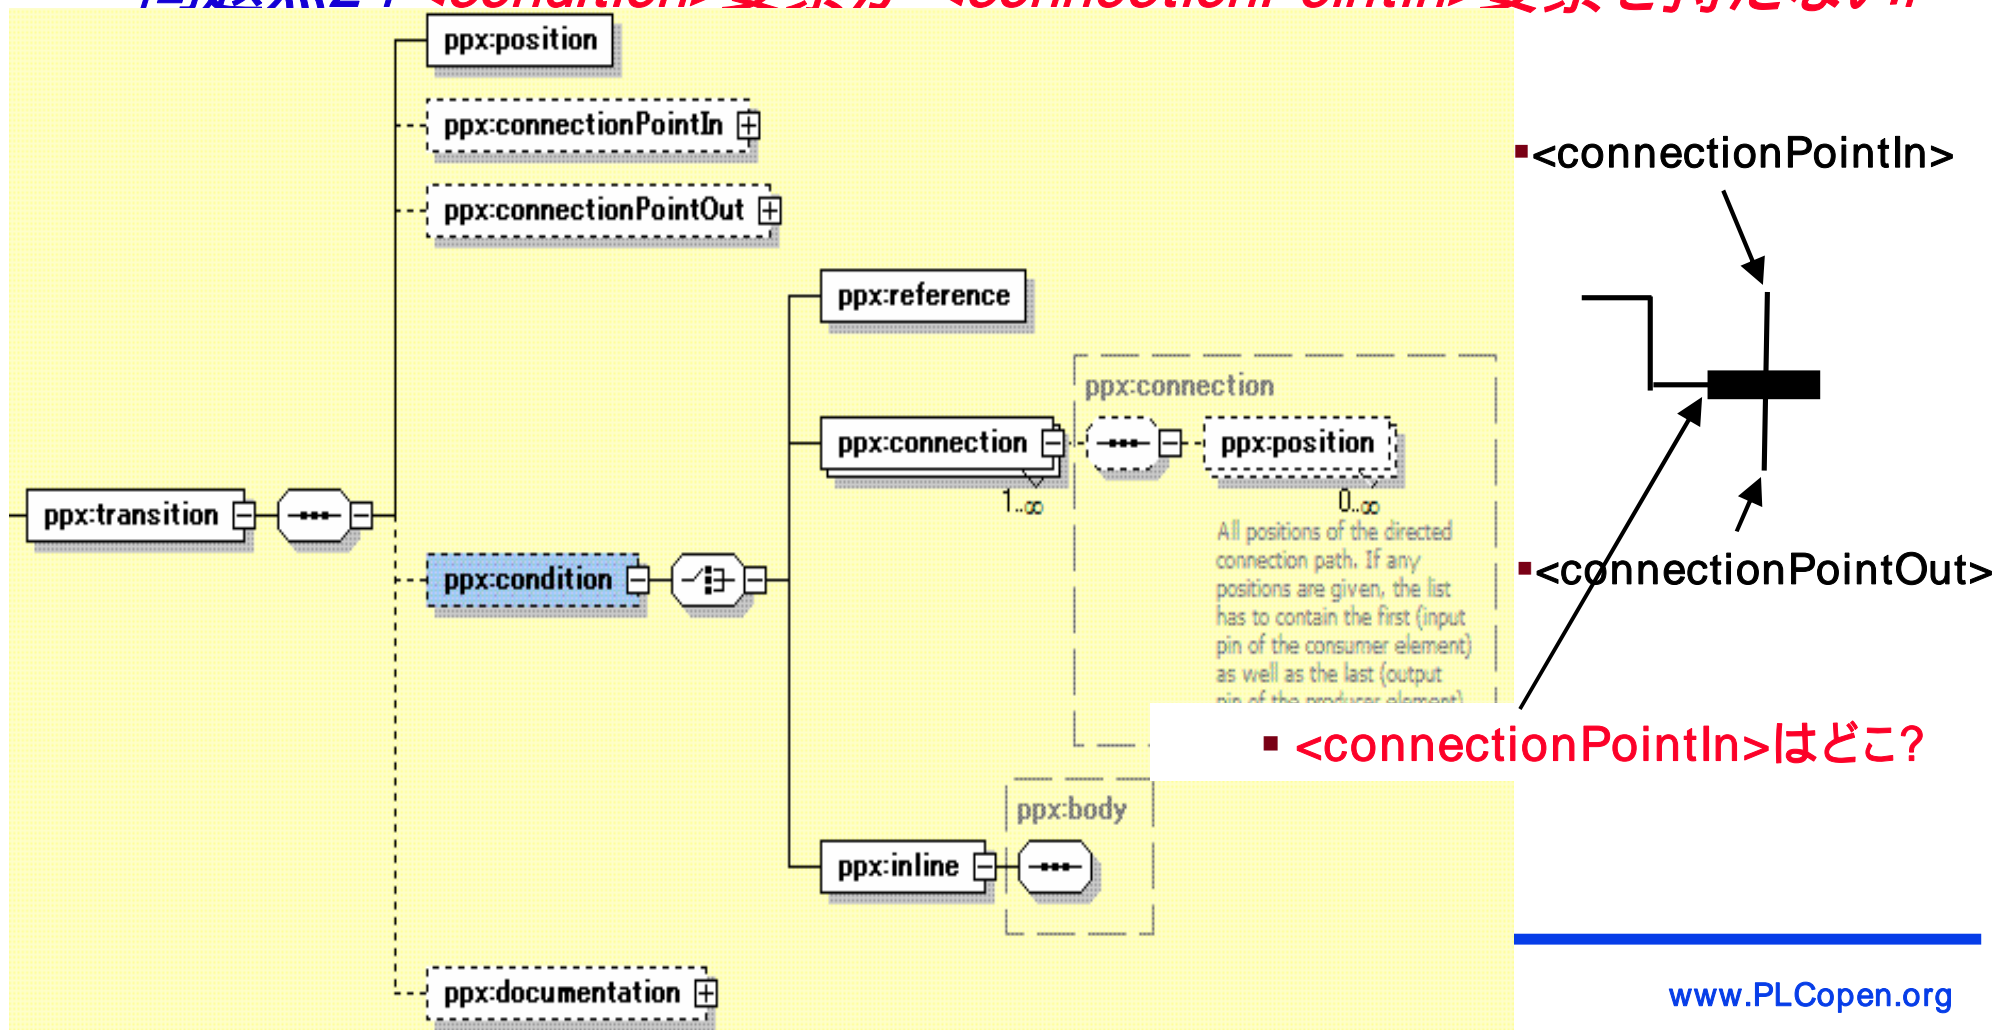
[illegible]

ppx:position

ppx:connectionPointIn

ppx:connectionPointOut

ppx:reference

ppx:connection

ppx:connection

ppx:position

1..∞

0..∞

All positions of the directed connection path. If any positions are given, the list has to contain the first (input pin of the consumer element) as well as the last (output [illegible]

ppx:transition

ppx:condition

ppx:body

ppx:inline

ppx:documentation

<connectionPointIn>

<connectionPointOut>

<connectionPointIn>はどこ?

www.PLCopen.org